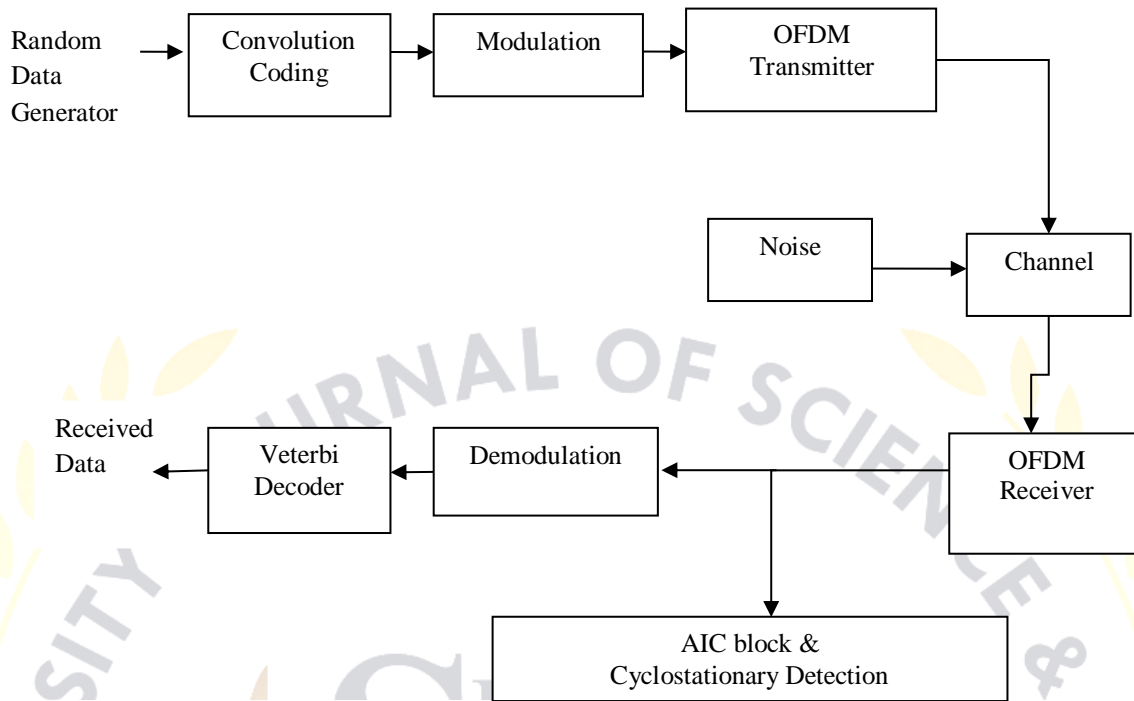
Random Data Generator

Convolution Coding

Modulation

OFDM Transmitter

Noise

Channel

Received Data

Veterbi Decoder

Demodulation

OFDM Receiver

AIC block & Cyclostationary Detection

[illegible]URNAL OF SCIENCE &